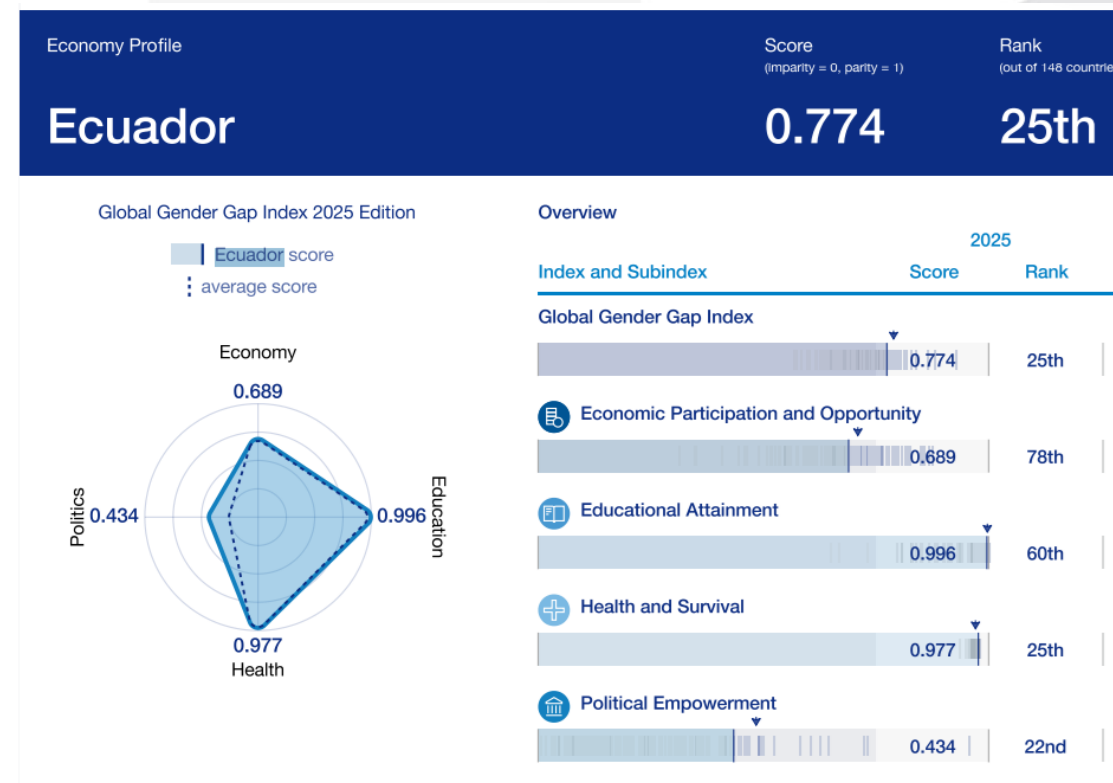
Economy Profile

Ecuador

Score
(imparity = 0, parity = 1)

0.774

Rank
(out of 148 countrie

25th

Global Gender Gap Index 2025 Edition

Ecuador score

average score

Economy
0.689

Politics 0.434

0.996 Education

0.977
Health

Overview

2025

| Index and Subindex | Score | Rank |
|---|---|---|
| Global Gender Gap Index | 0.774 | 25th |
| Economic Participation and Opportunity | 0.689 | 78th |
| Educational Attainment | 0.996 | 60th |
| Health and Survival | 0.977 | 25th |
| Political Empowerment | 0.434 | 22nd |